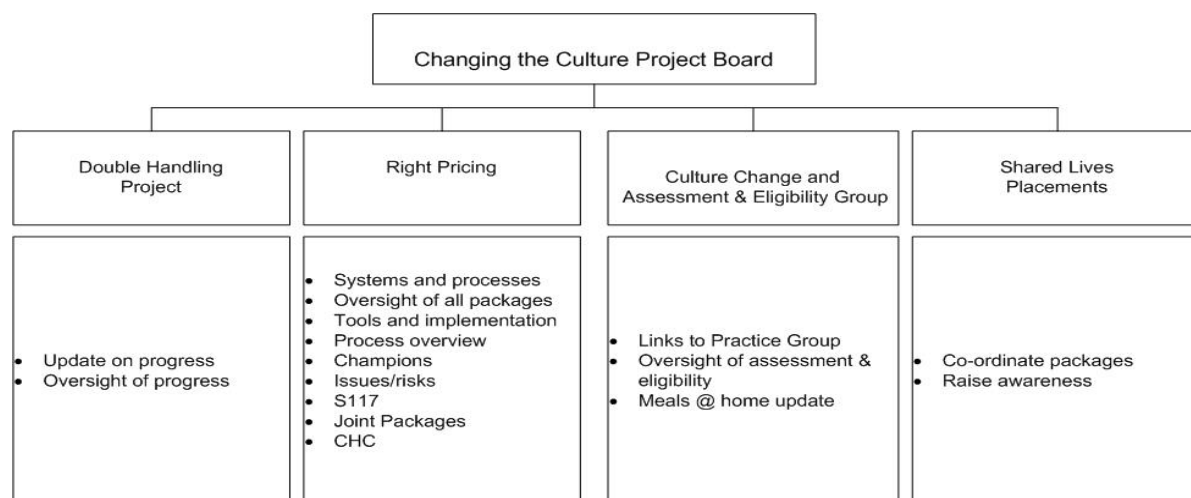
Changing the Culture Project Board

Double Handling Project

- Update on progress
- Oversight of progress

Right Pricing

- Systems and processes
- Oversight of all packages
- Tools and implementation
- Process overview
- Champions
- Issues/risks
- S117
- Joint Packages
- CHC

Culture Change and Assessment & Eligibility Group

- Links to Practice Group
- Oversight of assessment & eligibility
- Meals @ home update

Shared Lives Placements

- Co-ordinate packages
- Raise awareness